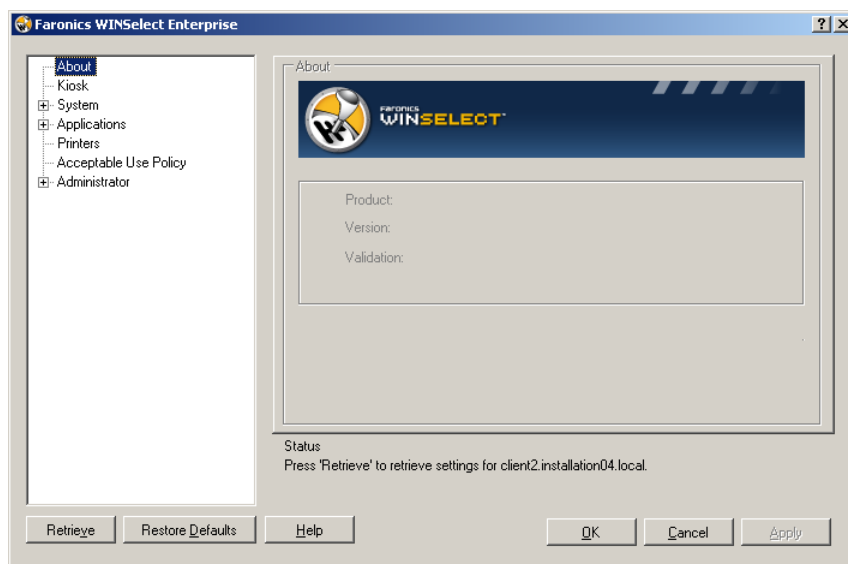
Faronics WINSelect Enterprise

?
X

About
Kiosk
System
Applications
Printers
Acceptable Use Policy
Administrator

About

FARONICS
WINSELECT

Product:
Version:
Validation:

Status
Press 'Retrieve' to retrieve settings for client2.installation04.local.

Retrieve
Restore Defaults
Help
OK
Cancel
Apply